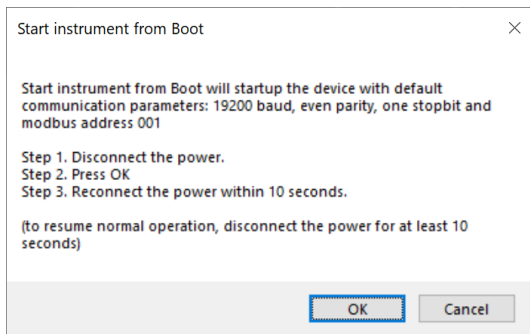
Start instrument from Boot

Start instrument from Boot will startup the device with default communication parameters: 19200 baud, even parity, one stopbit and modbus address 001

Step 1. Disconnect the power.
Step 2. Press OK
Step 3. Reconnect the power within 10 seconds.

(to resume normal operation, disconnect the power for at least 10 seconds)

OK
Cancel